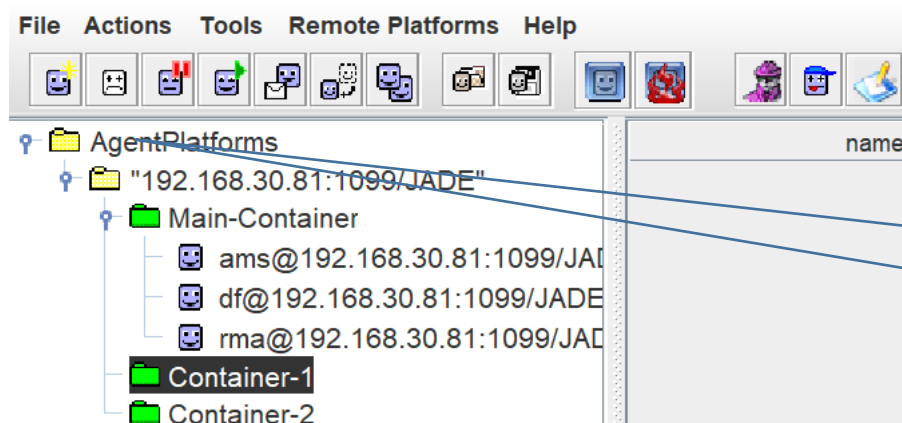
File Actions Tools Remote Platforms Help

AgentPlatforms
"192.168.30.81:1099/JADE"
Main-Container
ams@192.168.30.81:1099/JAD
df@192.168.30.81:1099/JADE
rma@192.168.30.81:1099/JAD
Container-1
Container-2

name